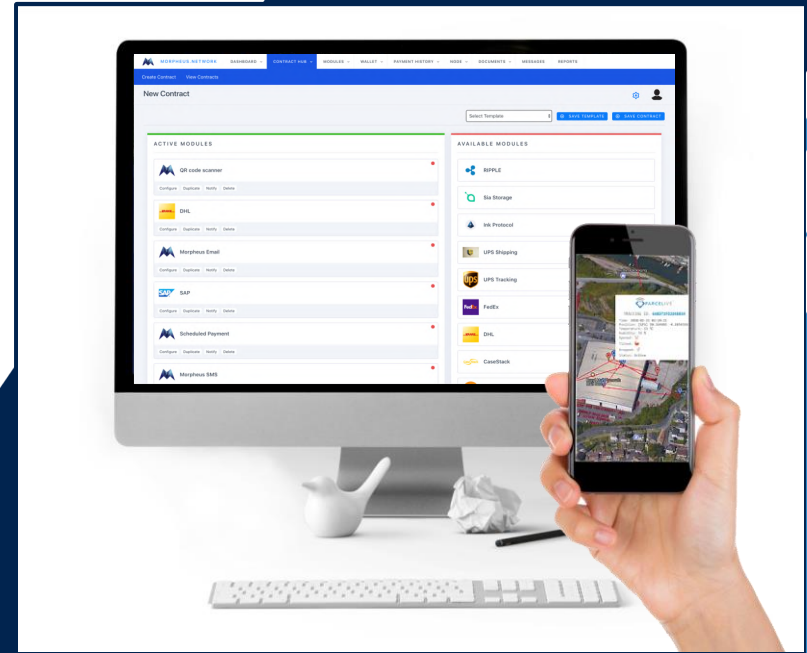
MORPHEUS.NETWORK DASHBOARD CONTRACT HUB MODULES WALLET PAYMENT HISTORY NODE DOCUMENTS MESSAGES REPORTS

Create Contract View Contracts

New Contract

Select Template SAVE TEMPLATE SAVE CONTRACT

ACTIVE MODULES

QR code scanner
Configure Duplicate Notify Delete

DHL
Configure Duplicate Notify Delete

Morpheus Email
Configure Duplicate Notify Delete

SAP
Configure Duplicate Notify Delete

Scheduled Payment
Configure Duplicate Notify Delete

Morpheus SMS

AVAILABLE MODULES

RIPPLE

Sia Storage

Ink Protocol

UPS Shipping

UPS Tracking

FedEx

DHL

CaseStack

PARCELIFT